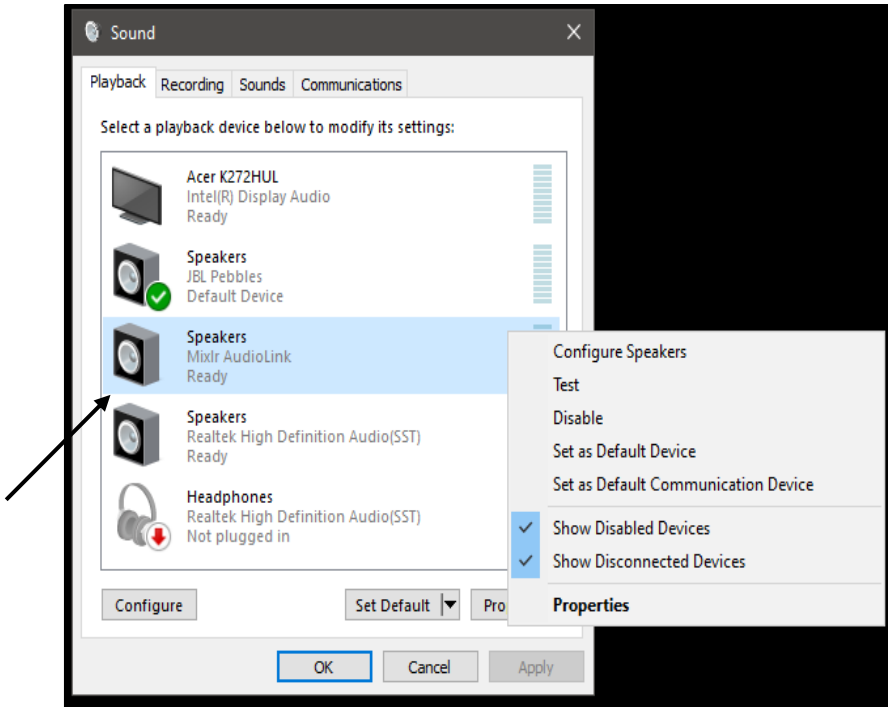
Sound

Playback | Recording | Sounds | Communications

Select a playback device below to modify its settings:

Acer K272HUL
Intel(R) Display Audio
Ready

Speakers
JBL Pebbles
Default Device

Speakers
Mixlr AudioLink
Ready

Speakers
Realtek High Definition Audio(SST)
Ready

Headphones
Realtek High Definition Audio(SST)
Not plugged in

Configure Speakers
Test
Disable
Set as Default Device
Set as Default Communication Device
Show Disabled Devices
Show Disconnected Devices
Properties

Configure
Set Default
Pro

OK
Cancel
Apply